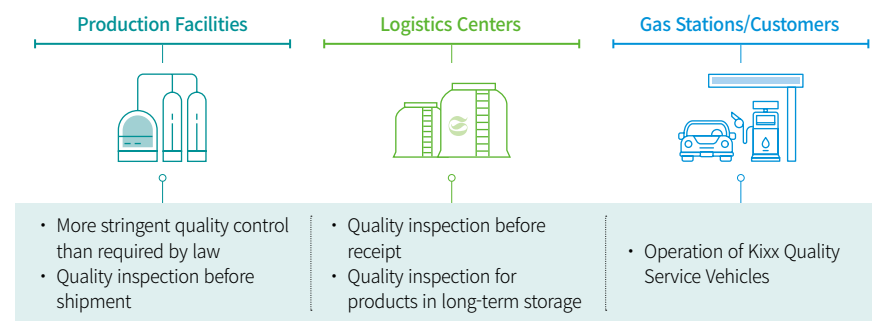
Production Facilities

Logistics Centers

Gas Stations/Customers

• More stringent quality control than required by law
• Quality inspection before shipment

• Quality inspection before receipt
• Quality inspection for products in long-term storage

• Operation of Kixx Quality Service Vehicles